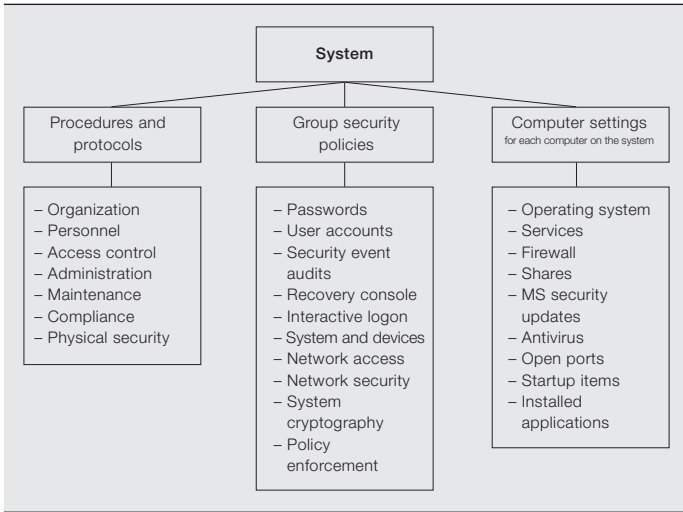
System

Procedures and protocols

– Organization
– Personnel
– Access control
– Administration
– Maintenance
– Compliance
– Physical security

Group security policies

– Passwords
– User accounts
– Security event audits
– Recovery console
– Interactive logon
– System and devices
– Network access
– Network security
– System cryptography
– Policy enforcement

Computer settings
for each computer on the system

– Operating system
– Services
– Firewall
– Shares
– MS security updates
– Antivirus
– Open ports
– Startup items
– Installed applications